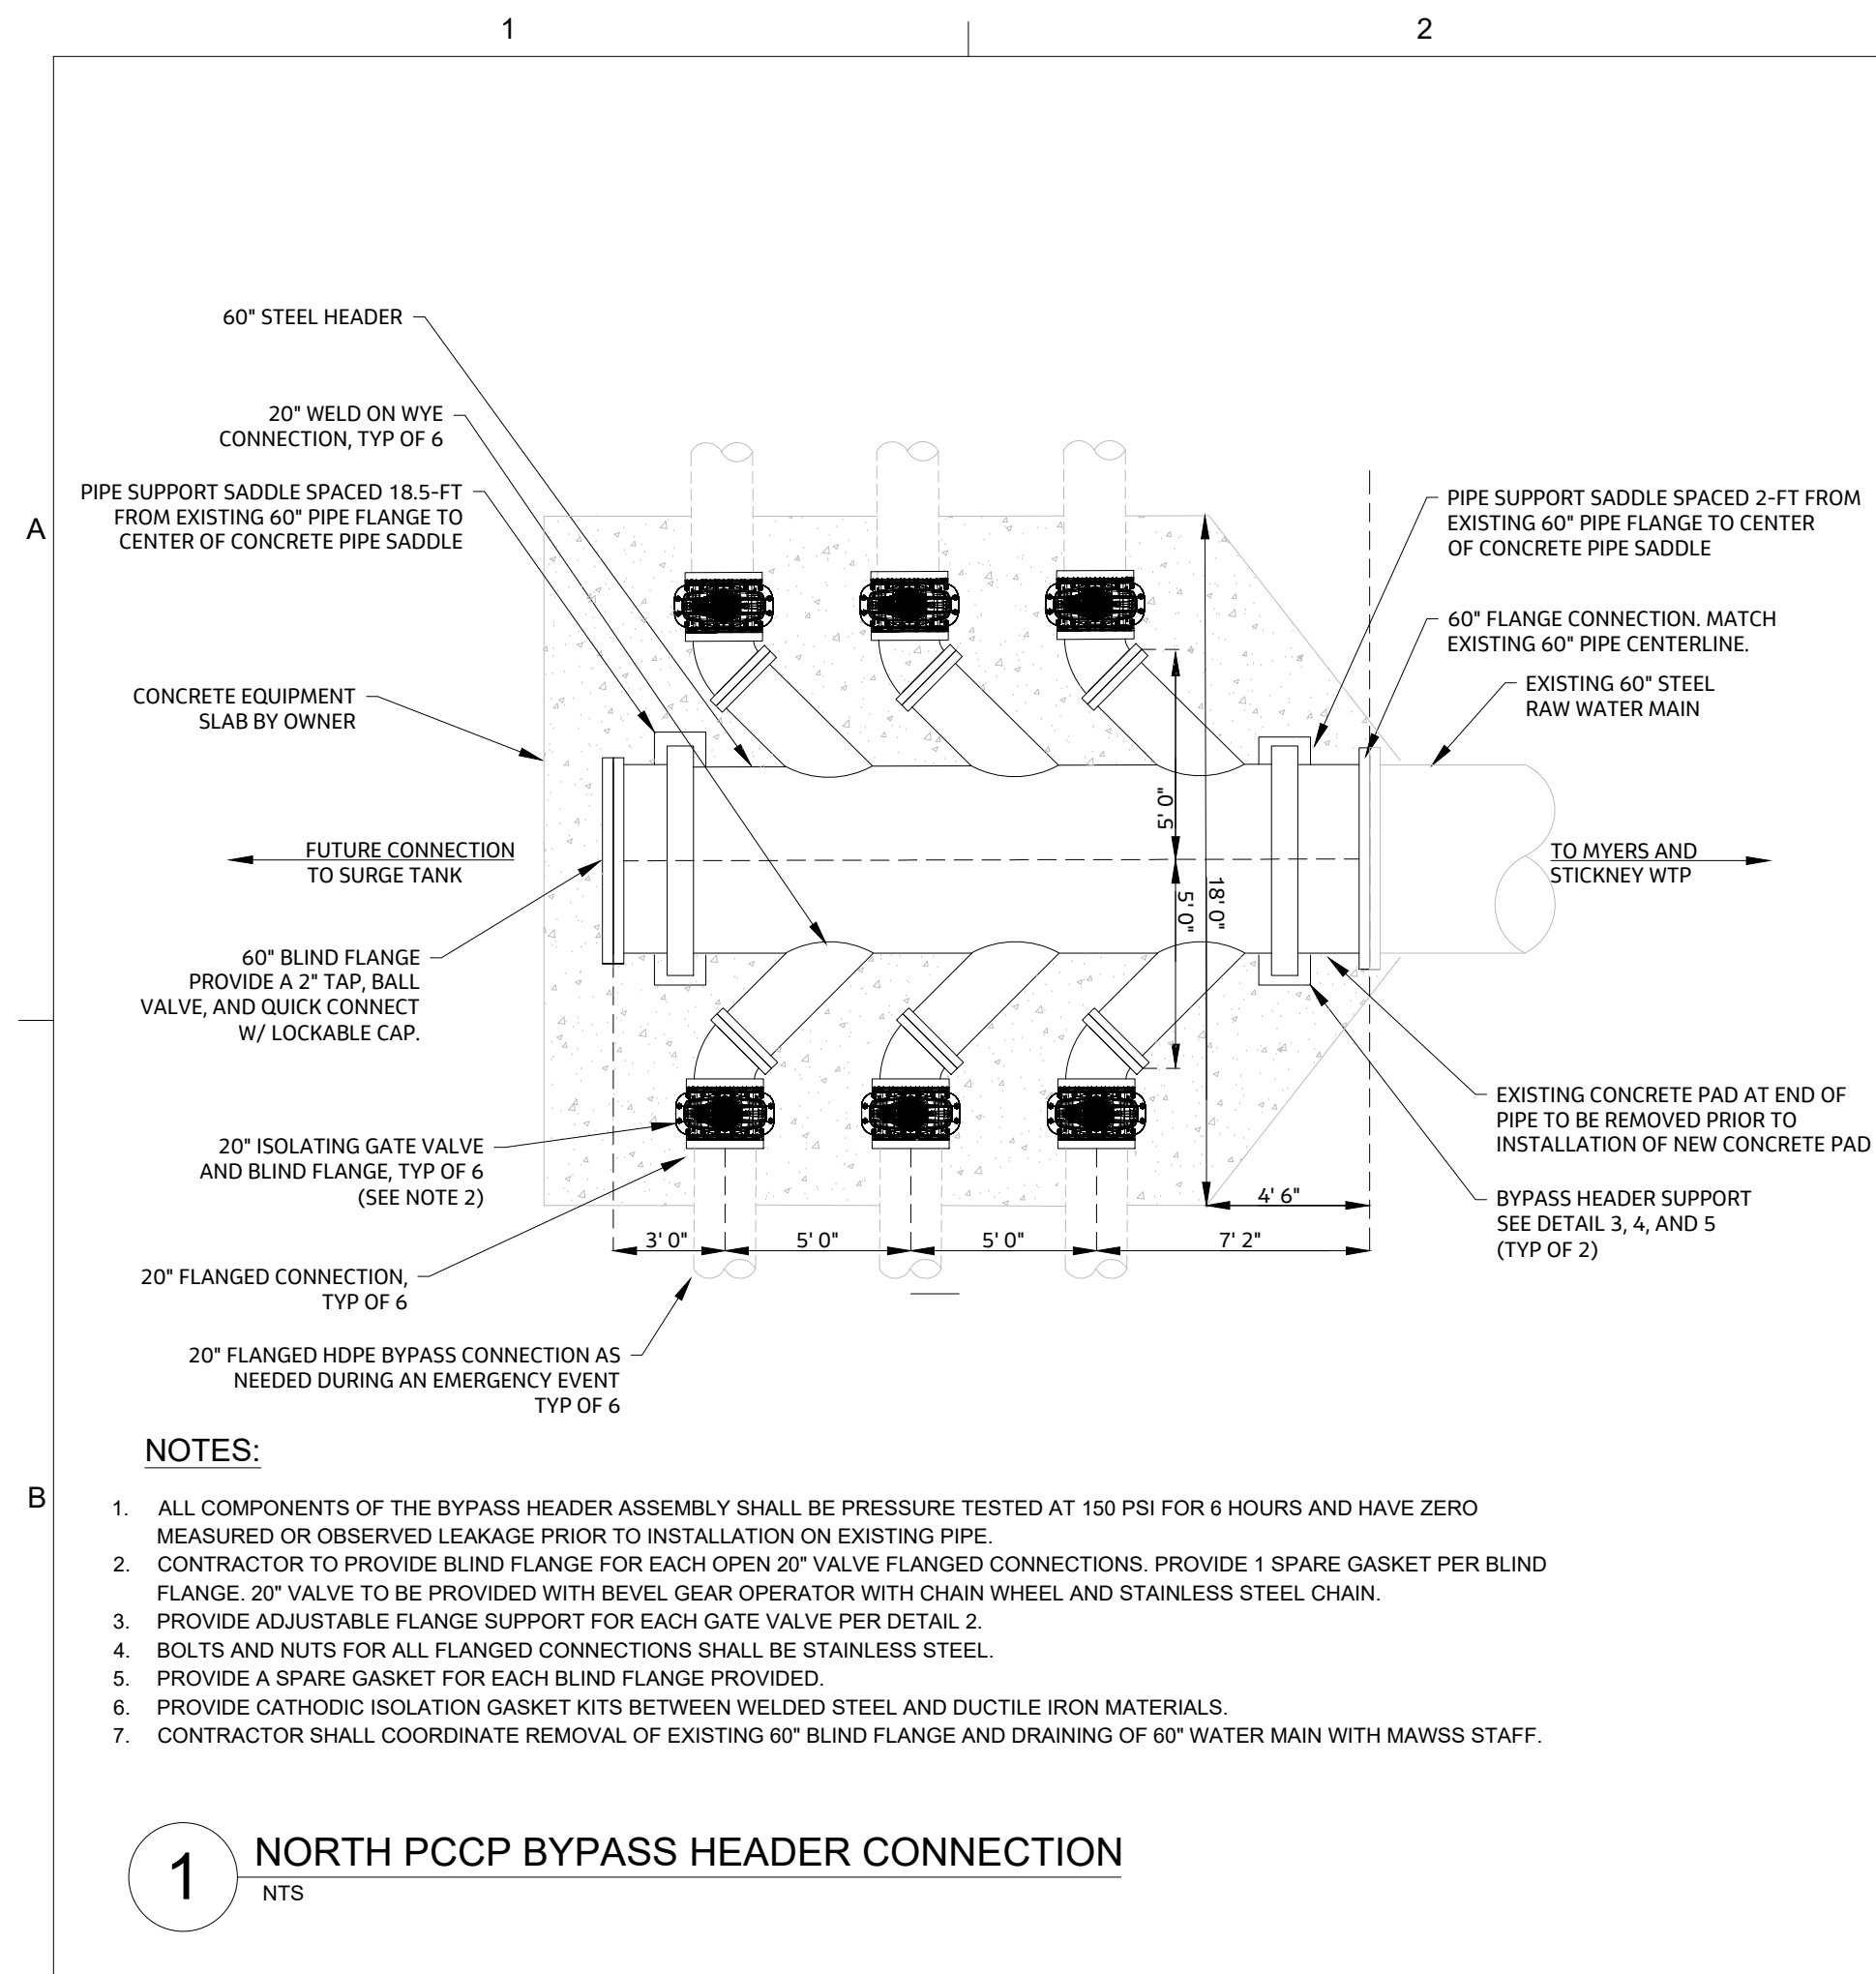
1

2

A

60" STEEL HEADER

20" WELD ON WYE CONNECTION, TYP OF 6

PIPE SUPPORT SADDLE SPACED 18.5-FT FROM EXISTING 60" PIPE FLANGE TO CENTER OF CONCRETE PIPE SADDLE

CONCRETE EQUIPMENT SLAB BY OWNER

FUTURE CONNECTION TO SURGE TANK

60" BLIND FLANGE PROVIDE A 2" TAP, BALL VALVE, AND QUICK CONNECT W/ LOCKABLE CAP.

20" ISOLATING GATE VALVE AND BLIND FLANGE, TYP OF 6 (SEE NOTE 2)

20" FLANGED CONNECTION, TYP OF 6

20" FLANGED HDPE BYPASS CONNECTION AS NEEDED DURING AN EMERGENCY EVENT TYP OF 6

PIPE SUPPORT SADDLE SPACED 2-FT FROM EXISTING 60" PIPE FLANGE TO CENTER OF CONCRETE PIPE SADDLE

60" FLANGE CONNECTION. MATCH EXISTING 60" PIPE CENTERLINE.

EXISTING 60" STEEL RAW WATER MAIN

TO MYERS AND STICKNEY WTP

5' 0"

5' 0"

18' 0"

EXISTING CONCRETE PAD AT END OF PIPE TO BE REMOVED PRIOR TO INSTALLATION OF NEW CONCRETE PAD

BYPASS HEADER SUPPORT SEE DETAIL 3, 4, AND 5 (TYP OF 2)

4' 6"

3' 0"

5' 0"

5' 0"

7' 2"

NOTES:

B

1. ALL COMPONENTS OF THE BYPASS HEADER ASSEMBLY SHALL BE PRESSURE TESTED AT 150 PSI FOR 6 HOURS AND HAVE ZERO MEASURED OR OBSERVED LEAKAGE PRIOR TO INSTALLATION ON EXISTING PIPE.
2. CONTRACTOR TO PROVIDE BLIND FLANGE FOR EACH OPEN 20" VALVE FLANGED CONNECTIONS. PROVIDE 1 SPARE GASKET PER BLIND FLANGE. 20" VALVE TO BE PROVIDED WITH BEVEL GEAR OPERATOR WITH CHAIN WHEEL AND STAINLESS STEEL CHAIN.
3. PROVIDE ADJUSTABLE FLANGE SUPPORT FOR EACH GATE VALVE PER DETAIL 2.
4. BOLTS AND NUTS FOR ALL FLANGED CONNECTIONS SHALL BE STAINLESS STEEL.
5. PROVIDE A SPARE GASKET FOR EACH BLIND FLANGE PROVIDED.
6. PROVIDE CATHODIC ISOLATION GASKET KITS BETWEEN WELDED STEEL AND DUCTILE IRON MATERIALS.
7. CONTRACTOR SHALL COORDINATE REMOVAL OF EXISTING 60" BLIND FLANGE AND DRAINING OF 60" WATER MAIN WITH MAWSS STAFF.

1

NORTH PCCP BYPASS HEADER CONNECTION

NTS